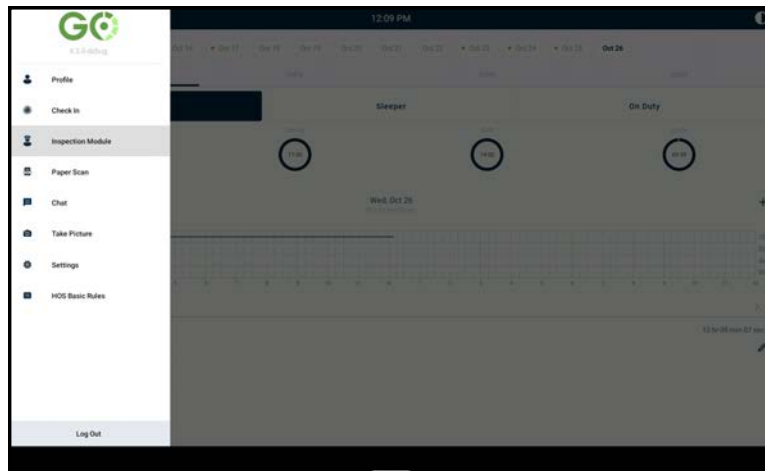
GO
4.3.0 debug

Profile
Check In
Inspection Module
Paper Scan
Chat
Take Picture
Settings
HOS Basic Rules

Log Out

12:09 PM

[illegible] Oct 16 • Oct 17 Oct 18 Oct 19 Oct 20 Oct 21 Oct 22 • Oct 23 • Oct 24 • Oct 25 Oct 26

Sleeper
On Duty

Wed, Oct 26

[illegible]